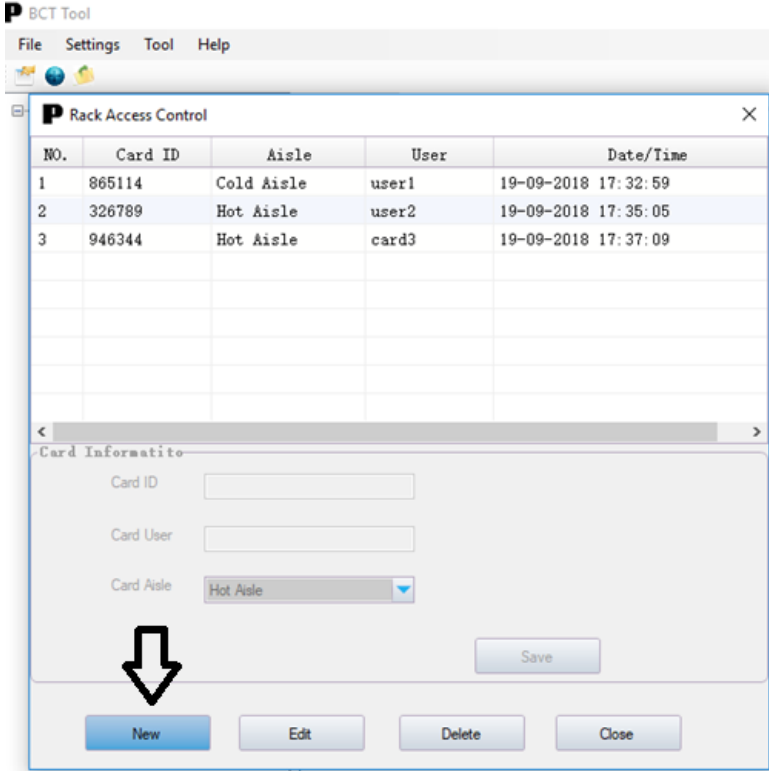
BCT Tool

File Settings Tool Help

Rack Access Control

| NO. | Card ID | Aisle | User | Date/Time |
|---|---|---|---|---|
| 1 | 865114 | Cold Aisle | user1 | 19-09-2018 17:32:59 |
| 2 | 326789 | Hot Aisle | user2 | 19-09-2018 17:35:05 |
| 3 | 946344 | Hot Aisle | card3 | 19-09-2018 17:37:09 |

Card Informatito

Card ID

Card User

Card Aisle Hot Aisle

Save

New Edit Delete Close